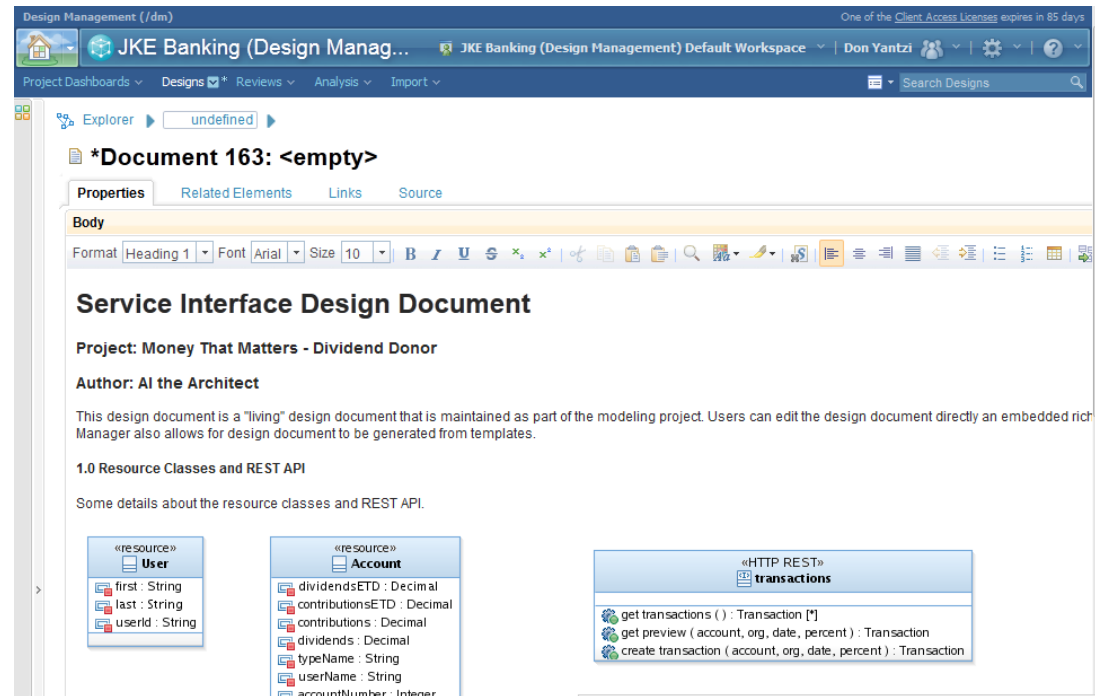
Design Management (/dm)

One of the Client Access Licenses expires in 85 days

JKE Banking (Design Manag...

JKE Banking (Design Management) Default Workspace

Don Yantzi

Project Dashboards  Designs *  Reviews  Analysis  Import

Search Designs

Explorer  undefined

*Document 163: <empty>

Properties  Related Elements  Links  Source

Body

Format Heading 1  Font Arial  Size 10  B I U S $x_2$ $x^2$

Service Interface Design Document

Project: Money That Matters - Dividend Donor

Author: Al the Architect

This design document is a "living" design document that is maintained as part of the modeling project. Users can edit the design document directly an embedded rich Manager also allows for design document to be generated from templates.

1.0 Resource Classes and REST API

Some details about the resource classes and REST API.

«resource»
User
first : String
last : String
userId : String

«resource»
Account
dividendsETD : Decimal
contributionsETD : Decimal
contributions : Decimal
dividends : Decimal
typeName : String
userName : String
accountNumber : Integer

«HTTP REST»
transactions
get transactions ( ) : Transaction [*]
get preview ( account, org, date, percent ) : Transaction
create transaction ( account, org, date, percent ) : Transaction